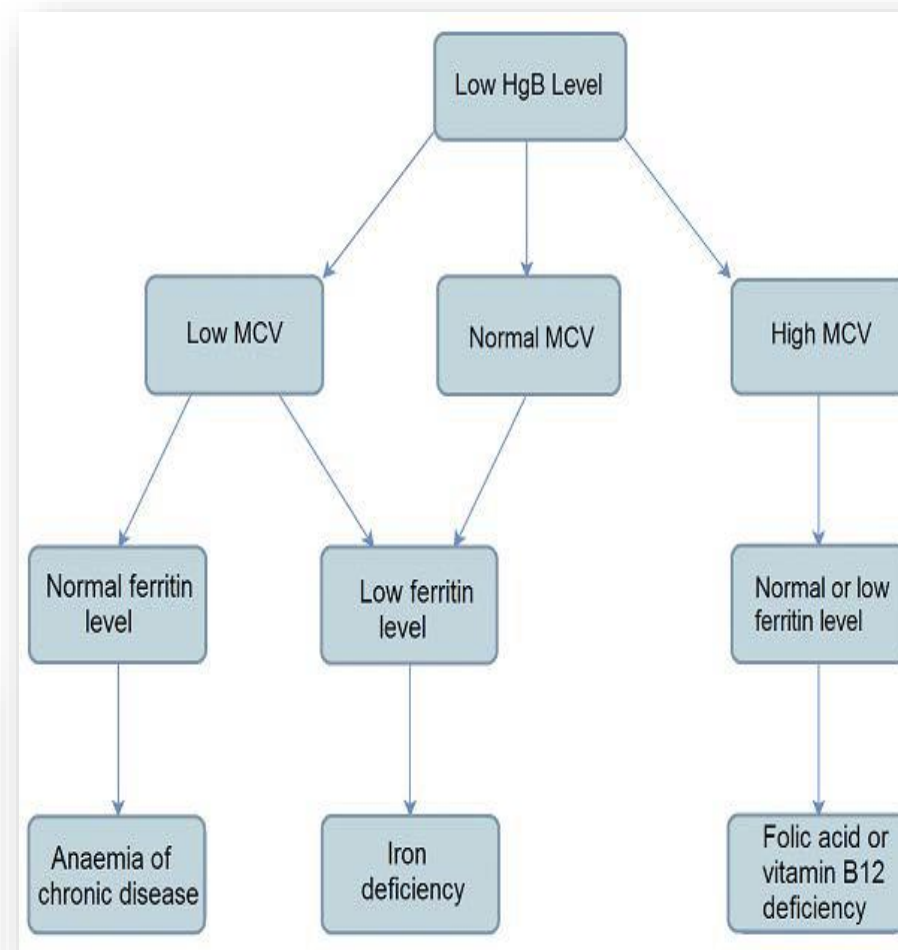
Low HgB Level

Low MCV

Normal MCV

High MCV

Normal ferritin level

Low ferritin level

Normal or low ferritin level

Anaemia of chronic disease

Iron deficiency

Folic acid or vitamin B12 deficiency